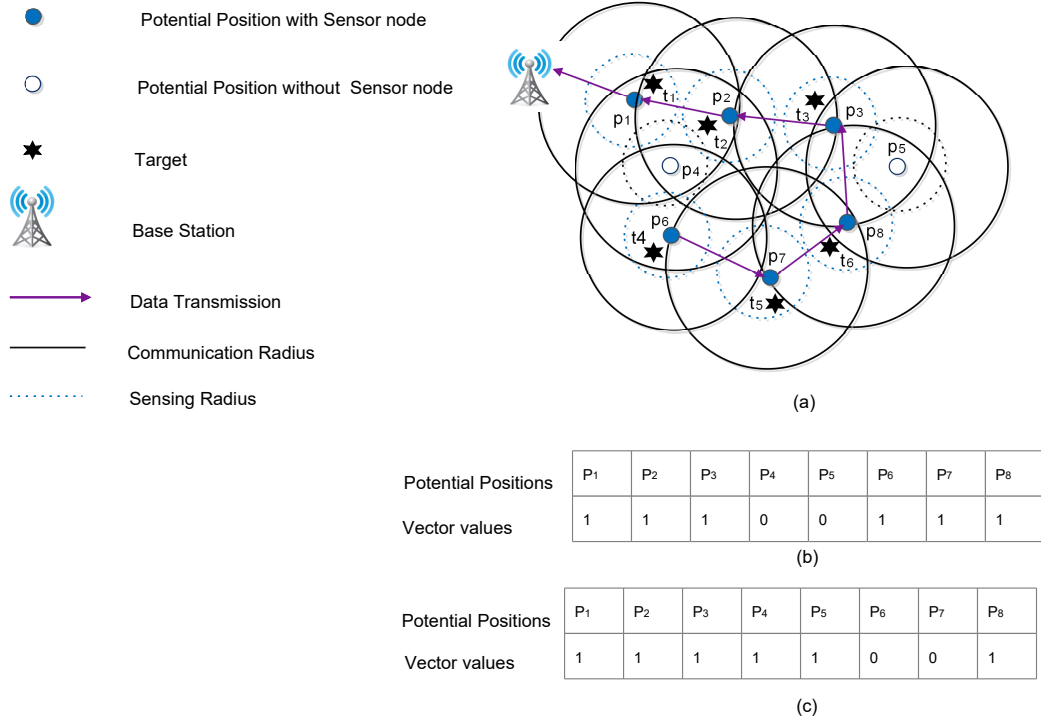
Potential Position with Sensor node

Potential Position without Sensor node

Target

Base Station

Data Transmission

Communication Radius

Sensing Radius

$p_1$ $t_1$ $p_2$ $t_3$ $p_3$ $t_2$ $p_4$ $p_5$ $p_6$ $t4$ $p_7$ $p_8$ $t_6$ $t_5$

(a)

| Potential Positions | $P_1$ | $P_2$ | $P_3$ | $P_4$ | $P_5$ | $P_6$ | $P_7$ | $P_8$ |
|---|---|---|---|---|---|---|---|---|
| Vector values | 1 | 1 | 1 | 0 | 0 | 1 | 1 | 1 |

(b)

| Potential Positions | $P_1$ | $P_2$ | $P_3$ | $P_4$ | $P_5$ | $P_6$ | $P_7$ | $P_8$ |
|---|---|---|---|---|---|---|---|---|
| Vector values | 1 | 1 | 1 | 1 | 1 | 0 | 0 | 1 |

(c)